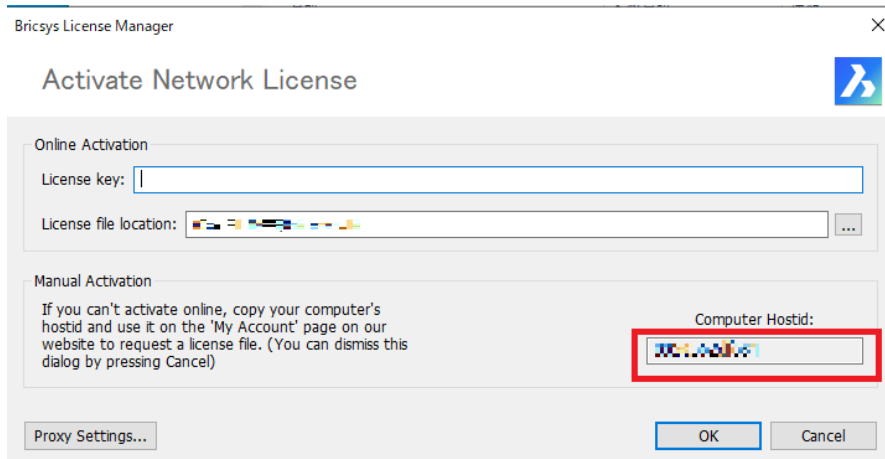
Bricsys License Manager

Activate Network License

Online Activation

License key:

License file location: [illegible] ...

Manual Activation

If you can't activate online, copy your computer's hostid and use it on the 'My Account' page on our website to request a license file. (You can dismiss this dialog by pressing Cancel)

Computer Hostid:

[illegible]

Proxy Settings...

OK

Cancel